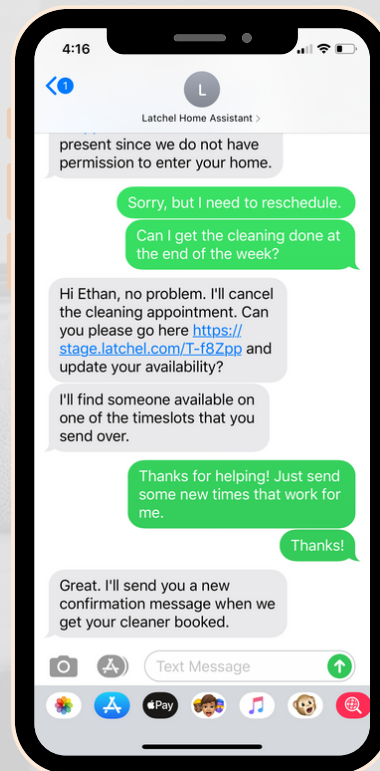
4:16

1

L

Latchel Home Assistant >

present since we do not have permission to enter your home.

Sorry, but I need to reschedule.

Can I get the cleaning done at the end of the week?

Hi Ethan, no problem. I'll cancel the cleaning appointment. Can you please go here https://stage.latchel.com/T-f8Zpp and update your availability?

I'll find someone available on one of the timeslots that you send over.

Thanks for helping! Just send some new times that work for me.

Thanks!

Great. I'll send you a new confirmation message when we get your cleaner booked.

Text Message

Pay